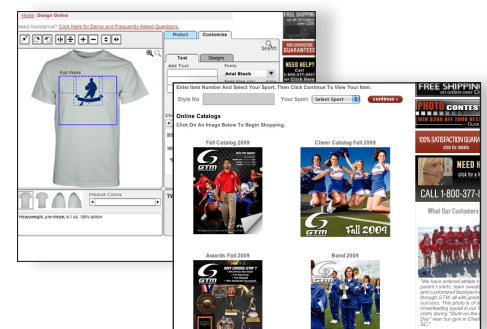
Home | Design Online

Need Assistance? Click Here for Demo and Frequently Asked Questions.

Product Customize

Search

Text Designs

Add Text

Fonts

Arial Black

Full Front

Product Colors

Heavyweight, pre-shrunk, 6.1 oz. 100% cotton

FREE SHIPPING

GUARANTEE

NEED HELP? Call 1-800-377-8527 or Click Here

Enter Item Number And Select Your Sport, Then Click Continue To View Your Item.

Style No

Your Sport

Select Sport

continue

Online Catalogs

Click On An Image Below To Begin Shopping.

Fall Catalog 2009

Cheer Catalog Fall 2009

GTM

Fall 2009

Awards Fall 2009

Band 2009

FREE SHIPPING

PHOTO CONTEST

100% SATISFACTION GUARANTEE click for details

NEED H

CALL 1-800-377-8

What Our Customers

"We have ordered athletic t-shirts, team sweatshirts and customized backpacks through GTM, all with great success. This photo is of our cheerleading squad in our t-shirts during "Slime on the Day" near our gym in Charlotte, SC."